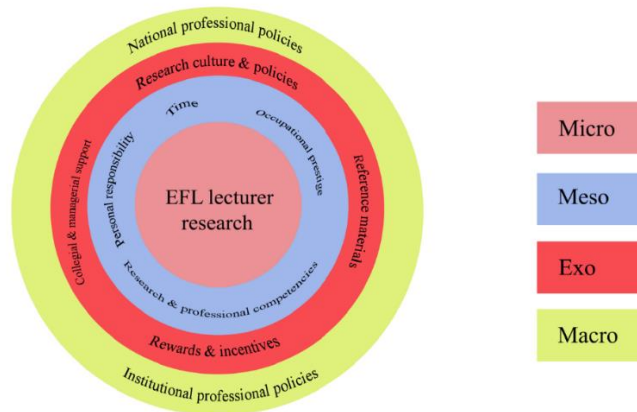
National professional policies

Research culture & policies

Time

Occupational prestige

Personal responsibility

EFL lecturer research

Collegial & managerial support

Reference materials

Research & professional competencies

Rewards & incentives

Institutional professional policies

Micro

Meso

Exo

Macro